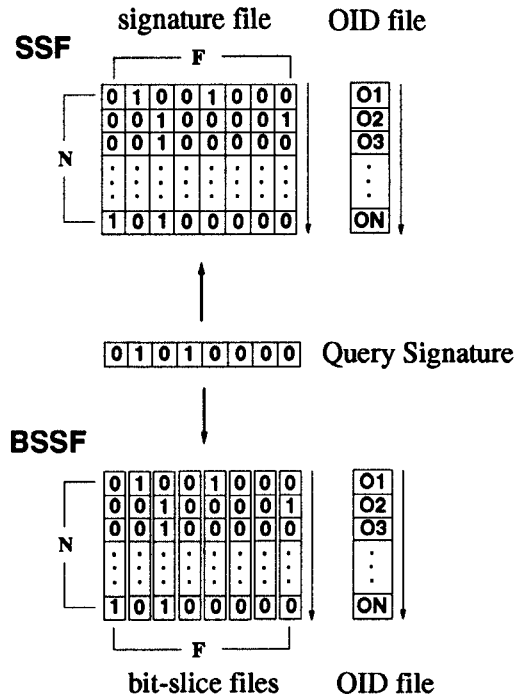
signature file OID file

SSF

F

N

| 0 | 1 | 0 | 0 | 1 | 0 | 0 | 0 |
|---|---|---|---|---|---|---|---|
| 0 | 0 | 1 | 0 | 0 | 0 | 0 | 1 |
| 0 | 0 | 1 | 0 | 0 | 0 | 0 | 0 |
| : | : | : | : | : | : | : | : |
| 1 | 0 | 1 | 0 | 0 | 0 | 0 | 0 |

| O1 |
|---|
| O2 |
| O3 |
| : |
| ON |

| 0 | 1 | 0 | 1 | 0 | 0 | 0 | 0 |
|---|---|---|---|---|---|---|---|

Query Signature

BSSF

N

| 0 | 1 | 0 | 0 | 1 | 0 | 0 | 0 |
|---|---|---|---|---|---|---|---|
| 0 | 0 | 1 | 0 | 0 | 0 | 0 | 1 |
| 0 | 0 | 1 | 0 | 0 | 0 | 0 | 0 |
| : | : | : | : | : | : | : | : |
| 1 | 0 | 1 | 0 | 0 | 0 | 0 | 0 |

| O1 |
|---|
| O2 |
| O3 |
| : |
| ON |

F

bit-slice files OID file